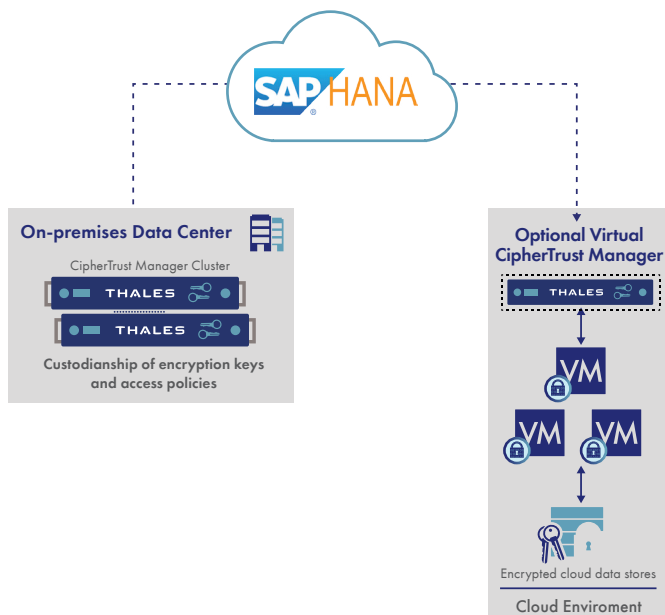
SAP® HANA

On-premises Data Center

CipherTrust Manager Cluster

THALES

THALES

Custodianship of encryption keys and access policies

Optional Virtual CipherTrust Manager

THALES

VM

VM

VM

Encrypted cloud data stores

Cloud Enviroment